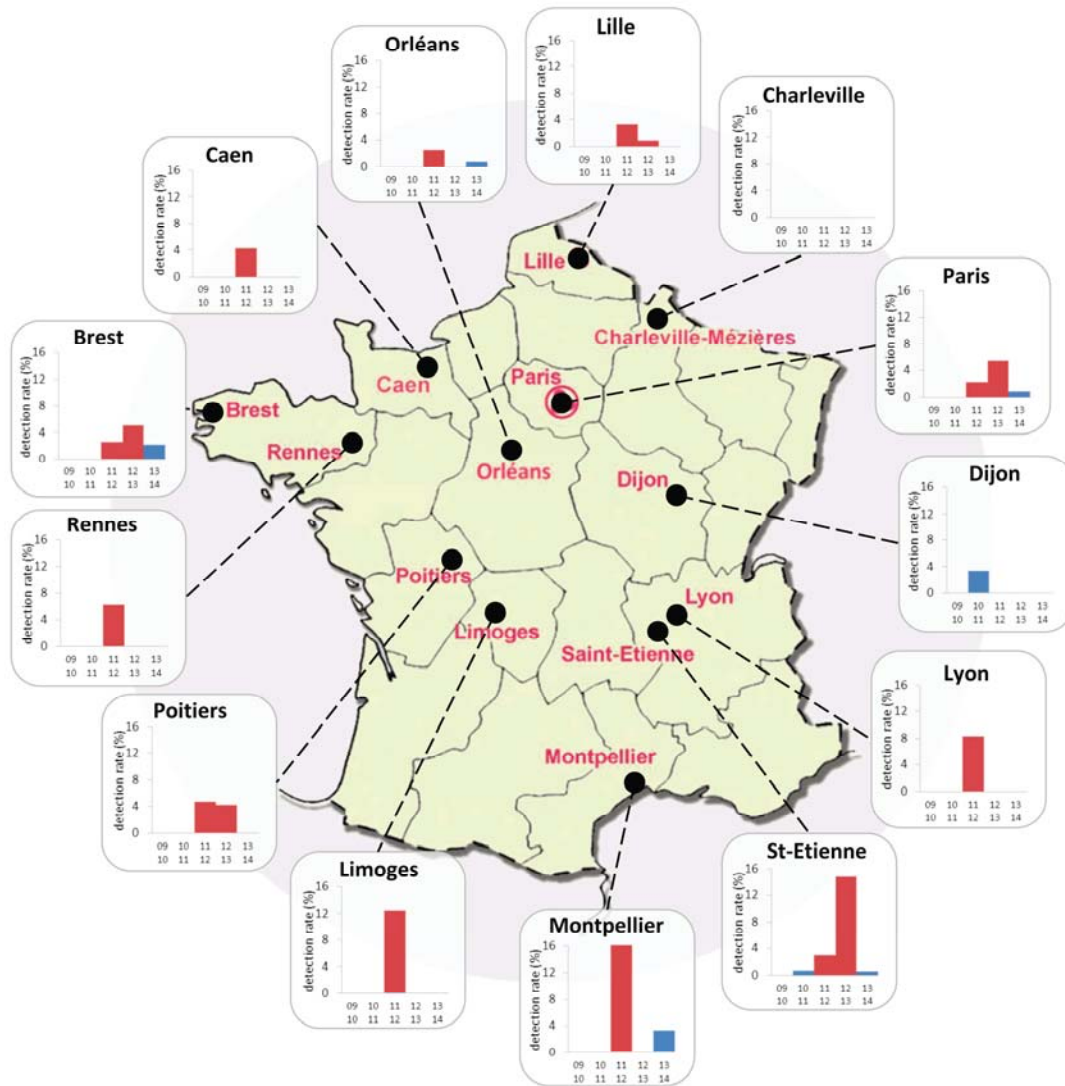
Orléans
16
12
8
4
0
detection rate (%)
09 10 11 12 13
10 11 12 13 14

Lille
16
12
8
4
0
detection rate (%)
09 10 11 12 13
10 11 12 13 14

Charleville
16
12
8
4
0
detection rate (%)
09 10 11 12 13
10 11 12 13 14

Caen
16
12
8
4
0
detection rate (%)
09 10 11 12 13
10 11 12 13 14

Paris
16
12
8
4
0
detection rate (%)
09 10 11 12 13
10 11 12 13 14

Brest
16
12
8
4
0
detection rate (%)
09 10 11 12 13
10 11 12 13 14

Dijon
16
12
8
4
0
detection rate (%)
09 10 11 12 13
10 11 12 13 14

Rennes
16
12
8
4
0
detection rate (%)
09 10 11 12 13
10 11 12 13 14

Lille
Charleville-Mézières
Caen
Paris
Brest
Rennes
Orléans
Dijon
Poitiers
Limoges
Lyon
Saint-Etienne
Montpellier

Lyon
16
12
8
4
0
detection rate (%)
09 10 11 12 13
10 11 12 13 14

Poitiers
16
12
8
4
0
detection rate (%)
09 10 11 12 13
10 11 12 13 14

St-Etienne
16
12
8
4
0
detection rate (%)
09 10 11 12 13
10 11 12 13 14

Limoges
16
12
8
4
0
detection rate (%)
09 10 11 12 13
10 11 12 13 14

Montpellier
16
12
8
4
0
detection rate (%)
09 10 11 12 13
10 11 12 13 14